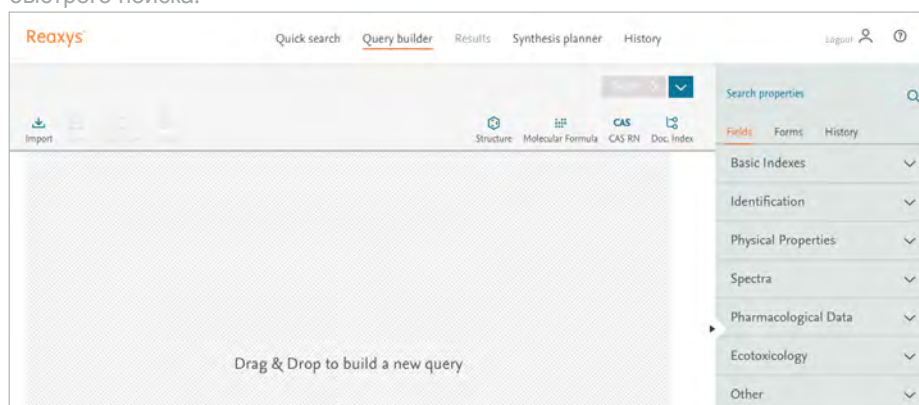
быстрого поиска.

Reaxys

Quick search Query builder Results Synthesis planner History

Logout

Import

Structure Molecular Formula CAS CAS RN Doc. Index

Search properties

Fields Forms History

Basic Indexes

Identification

Physical Properties

Spectra

Pharmacological Data

Ecotoxicology

Other

Drag & Drop to build a new query